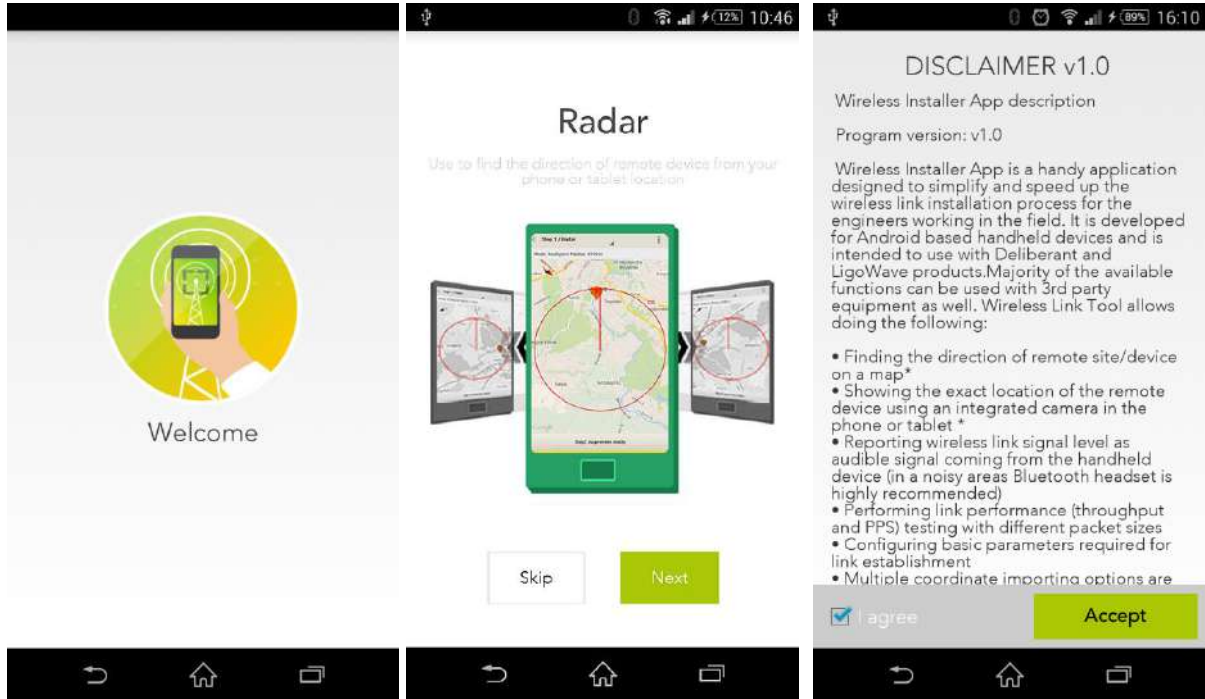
Welcome

12% 10:46

Radar

Use to find the direction of remote device from your phone or tablet location

Skip

Next

89% 16:10

DISCLAIMER v1.0

Wireless Installer App description

Program version: v1.0

Wireless Installer App is a handy application designed to simplify and speed up the wireless link installation process for the engineers working in the field. It is developed for Android based handheld devices and is intended to use with Deliberant and LigoWave products.Majority of the available functions can be used with 3rd party equipment as well. Wireless Link Tool allows doing the following:

• Finding the direction of remote site/device on a map*
• Showing the exact location of the remote device using an integrated camera in the phone or tablet *
• Reporting wireless link signal level as audible signal coming from the handheld device (in a noisy areas Bluetooth headset is highly recommended)
• Performing link performance (throughput and PPS) testing with different packet sizes
• Configuring basic parameters required for link establishment
• Multiple coordinate importing options are

I agree

Accept